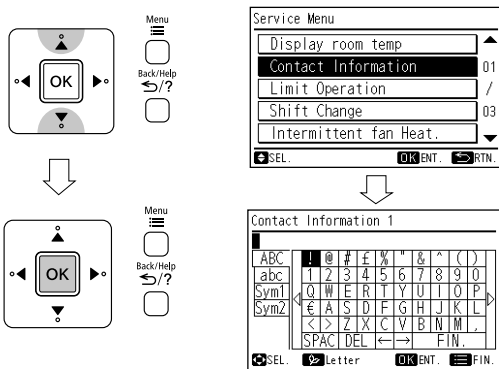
OK

Menu

Back/Help

OK

Menu

Back/Help

Service Menu

Display room temp

Contact Information

Limit Operation

Shift Change

Intermittent fan Heat.

01

/

03

SEL.

OK ENT.

RTN.

Contact Information 1

| ABC | ! | @ | # | £ | % | " | & | ' | ( | ) |
|---|---|---|---|---|---|---|---|---|---|---|
| abc | 1 | 2 | 3 | 4 | 5 | 6 | 7 | 8 | 9 | 0 |
| Sym1 | Q | W | E | R | T | Y | U | I | O | P |
| Sym2 | € | A | S | D | F | G | H | J | K | L |
| | < | > | Z | X | C | V | B | N | M | , |
| | SPAC | DEL | ← | → | | FIN. | | | | |

SEL.

Letter

OK ENT.

FIN.